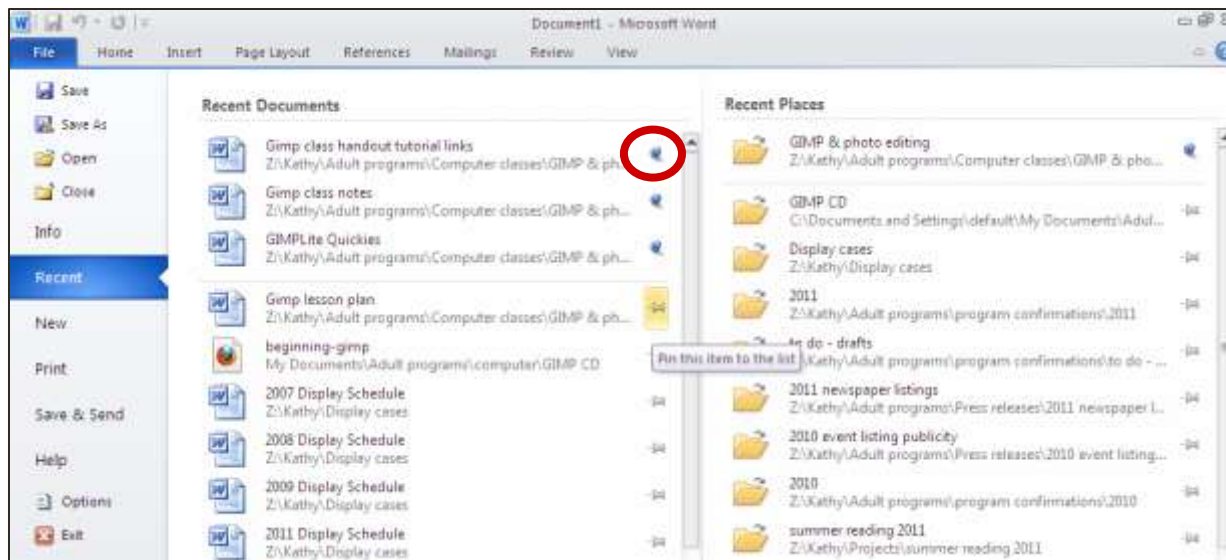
Document1 - Microsoft Word

File
Home
Insert
Page Layout
References
Mailings
Review
View

Save
Save As
Open
Close
Info
Recent
New
Print
Save & Send
Help
Options
Exit

Recent Documents

Gimp class handout tutorial links
Z:\Kathy\Adult programs\Computer classes\GIMP & ph...

Gimp class notes
Z:\Kathy\Adult programs\Computer classes\GIMP & ph...

GIMPLite Quickies
Z:\Kathy\Adult programs\Computer classes\GIMP & ph...

Gimp lesson plan
Z:\Kathy\Adult programs\Computer classes\GIMP & ph...

beginning-gimp
My Documents\Adult programs\computer\GIMP CD

Pin this item to the list

2007 Display Schedule
Z:\Kathy\Display cases

2008 Display Schedule
Z:\Kathy\Display cases

2009 Display Schedule
Z:\Kathy\Display cases

2011 Display Schedule
Z:\Kathy\Display cases

Recent Places

GIMP & photo editing
Z:\Kathy\Adult programs\Computer classes\GIMP & pho...

GIMP CD
C:\Documents and Settings\default\My Documents\Adul...

Display cases
Z:\Kathy\Display cases

2011
Z:\Kathy\Adult programs\program confirmations\2011

to do - drafts
Z:\Kathy\Adult programs\program confirmations\to do - ...

2011 newspaper listings
Z:\Kathy\Adult programs\Press releases\2011 newspaper l...

2010 event listing publicity
Z:\Kathy\Adult programs\Press releases\2010 event listing...

2010
Z:\Kathy\Adult programs\program confirmations\2010

summer reading 2011
Z:\Kathy\Projects\summer reading 2011